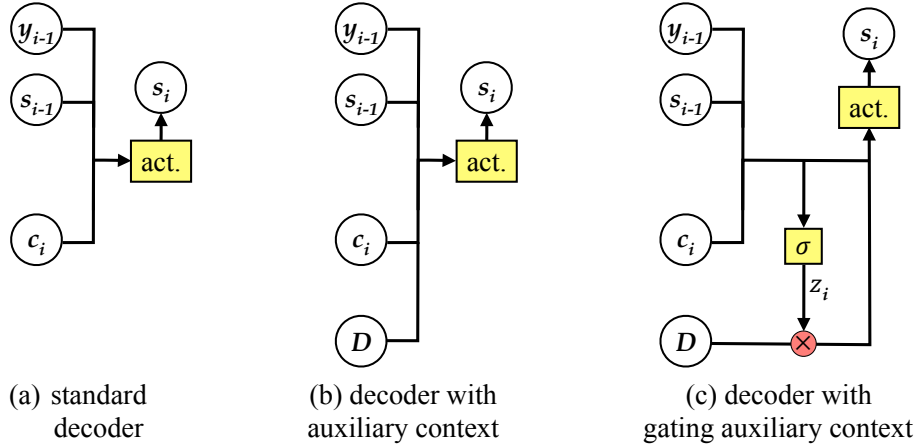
$y_{i-1}$

$s_{i-1}$

$s_i$

act.

$c_i$

(a) standard decoder

$y_{i-1}$

$s_{i-1}$

$s_i$

act.

$c_i$

$D$

(b) decoder with auxiliary context

$y_{i-1}$

$s_i$

$s_{i-1}$

act.

$c_i$

$\sigma$

$z_i$

$D$

$\otimes$

(c) decoder with gating auxiliary context